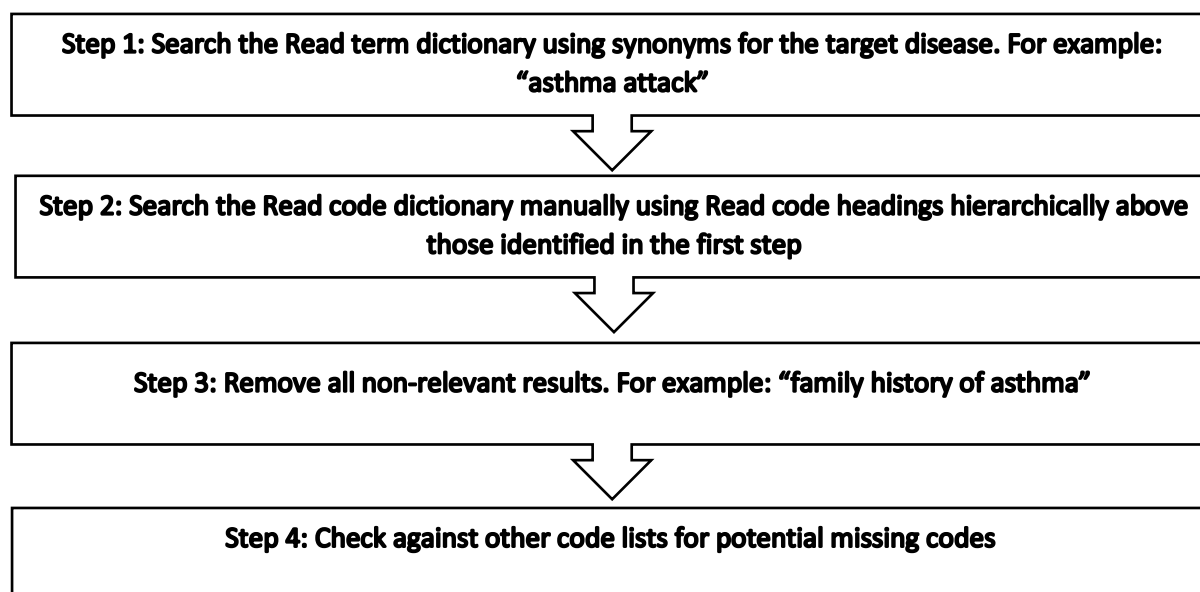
Step 1: Search the Read term dictionary using synonyms for the target disease. For example: “asthma attack”

Step 2: Search the Read code dictionary manually using Read code headings hierarchically above those identified in the first step

Step 3: Remove all non-relevant results. For example: “family history of asthma”

Step 4: Check against other code lists for potential missing codes